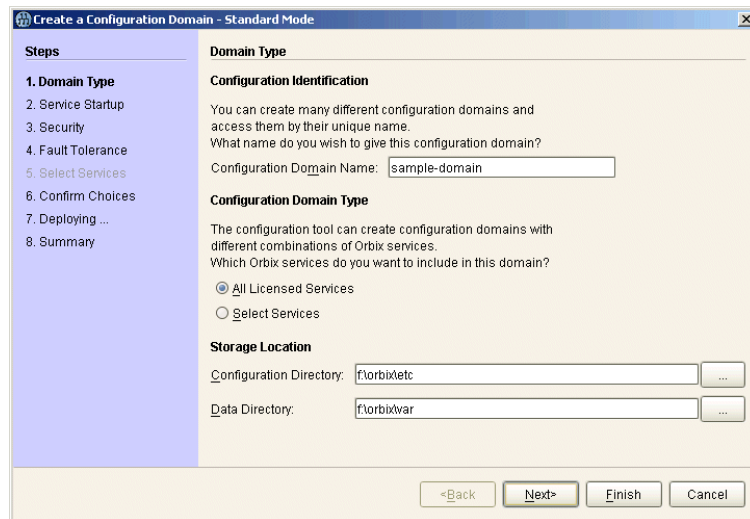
Create a Configuration Domain - Standard Mode

Steps

1. Domain Type
2. Service Startup
3. Security
4. Fault Tolerance
5. Select Services
6. Confirm Choices
7. Deploying ...
8. Summary

Domain Type

Configuration Identification

You can create many different configuration domains and access them by their unique name. What name do you wish to give this configuration domain?

Configuration Domain Name: sample-domain

Configuration Domain Type

The configuration tool can create configuration domains with different combinations of Orbix services. Which Orbix services do you want to include in this domain?

All Licensed Services

Select Services

Storage Location

Configuration Directory: f:\orbix\etc ...

Data Directory: f:\orbix\var ...

<Back Next> Finish Cancel